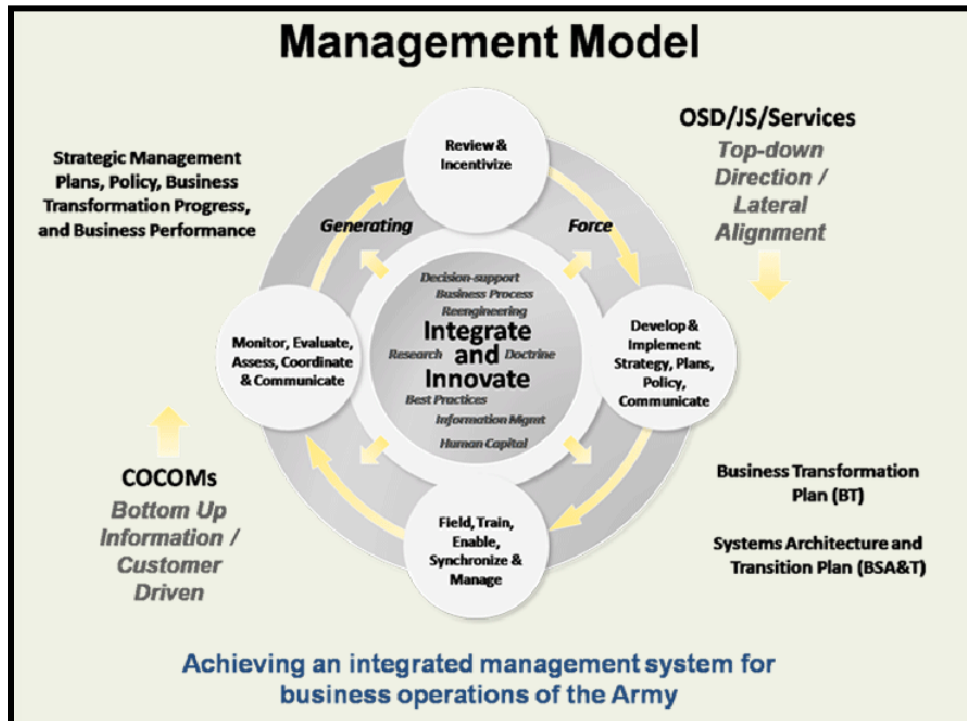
Management Model

Strategic Management Plans, Policy, Business Transformation Progress, and Business Performance

OSD/JS/Services
Top-down Direction / Lateral Alignment

Review & Incentivize

Generating

Force

Decision-support
Business Process Reengineering
Integrate and Innovate
Research
Doctrine
Best Practices
Information Mgmt
Human Capital

Monitor, Evaluate, Assess, Coordinate & Communicate

Develop & Implement Strategy, Plans, Policy, Communicate

Field, Train, Enable, Synchronize & Manage

COCOMs
Bottom Up Information / Customer Driven

Business Transformation Plan (BT)

Systems Architecture and Transition Plan (BSA&T)

Achieving an integrated management system for business operations of the Army